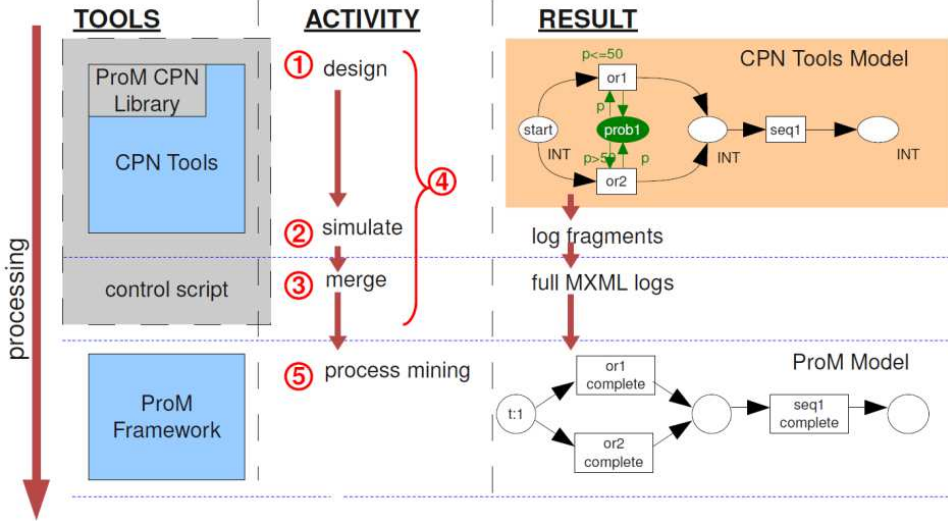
TOOLS

ACTIVITY

RESULT

processing

ProM CPN Library

CPN Tools

control script

ProM Framework

① design

② simulate

③ merge

④

⑤ process mining

CPN Tools Model

p<=50

or1

p

start

prob1

INT

p>5

p

or2

seq1

INT

INT

log fragments

full MXML logs

ProM Model

t:1

or1 complete

or2 complete

seq1 complete